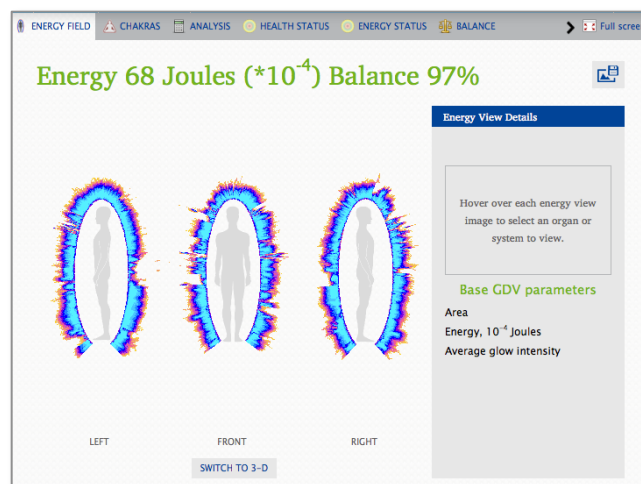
ENERGY FIELD CHAKRAS ANALYSIS HEALTH STATUS ENERGY STATUS BALANCE Full scree

Energy 68 Joules (*$10^{-4}$) Balance 97%

Energy View Details

Hover over each energy view image to select an organ or system to view.

Base GDV parameters

Area

Energy, $10^{-4}$ Joules

Average glow intensity

LEFT

FRONT

RIGHT

SWITCH TO 3-D